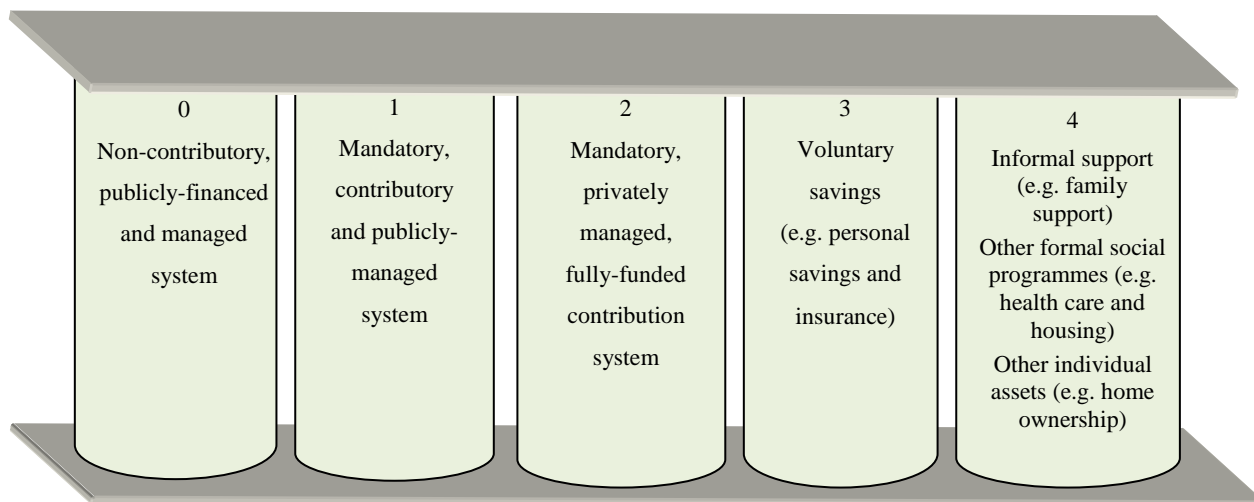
0
Non-contributory, publicly-financed and managed system

1
Mandatory, contributory and publicly-managed system

2
Mandatory, privately managed, fully-funded contribution system

3
Voluntary savings (e.g. personal savings and insurance)

4
Informal support (e.g. family support)
Other formal social programmes (e.g. health care and housing)
Other individual assets (e.g. home ownership)